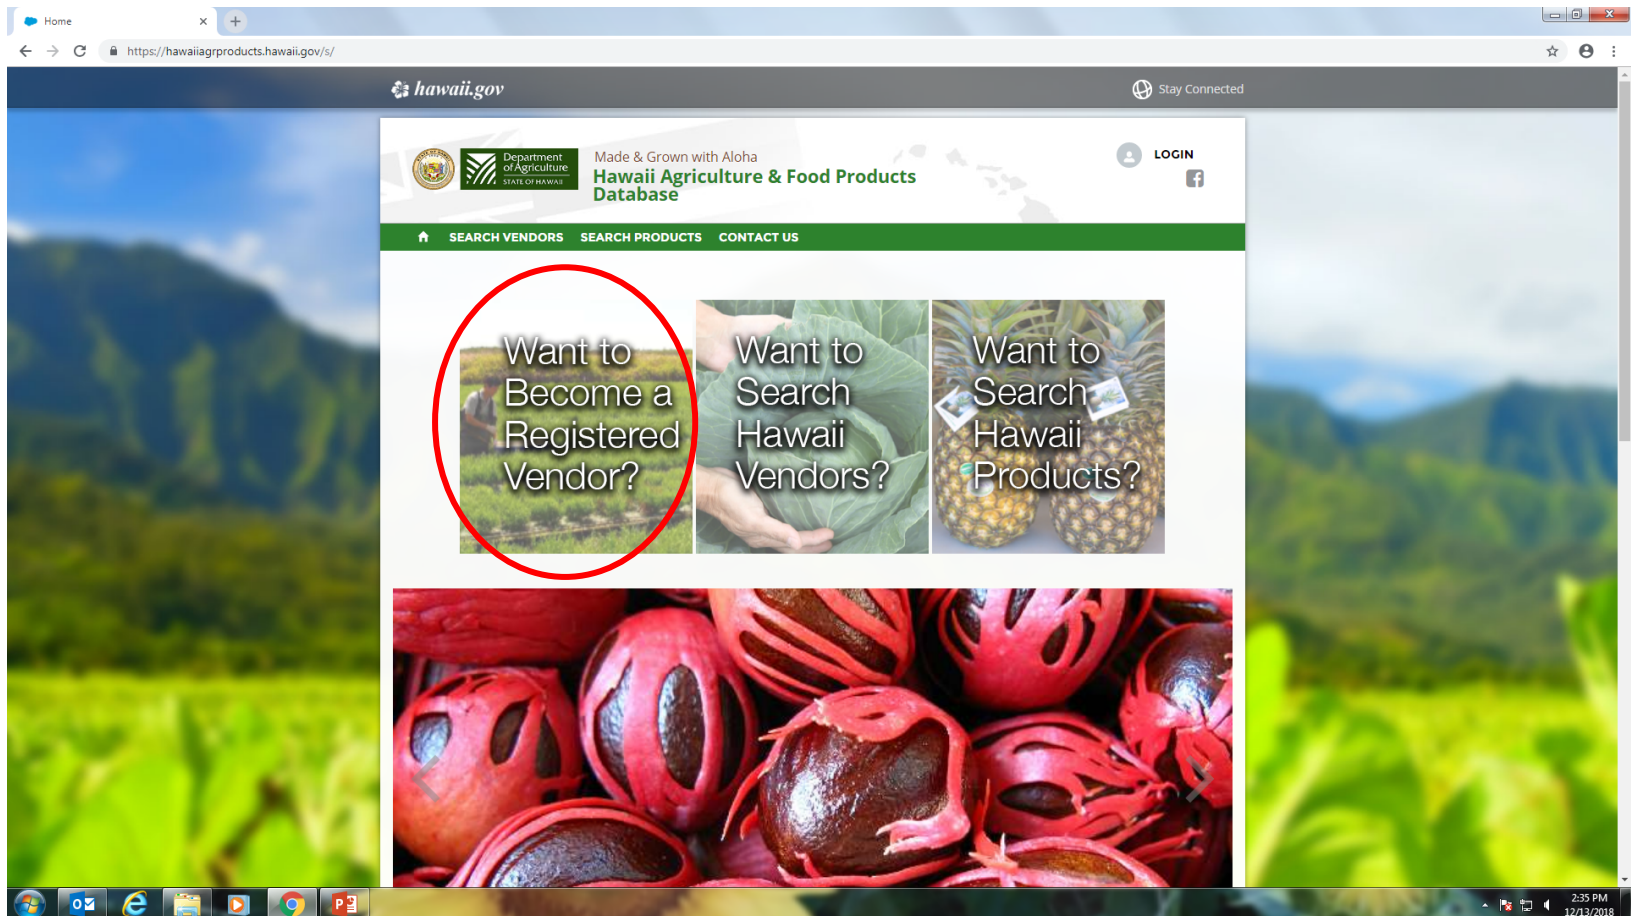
Home

https://hawaiiagrproducts.hawaii.gov/s/

hawaii.gov

Stay Connected

Department of Agriculture STATE OF HAWAII

Made & Grown with Aloha
Hawaii Agriculture & Food Products Database

LOGIN

SEARCH VENDORS SEARCH PRODUCTS CONTACT US

Want to Become a Registered Vendor?

Want to Search Hawaii Vendors?

Want to Search Hawaii Products?

2:35 PM
12/13/2018